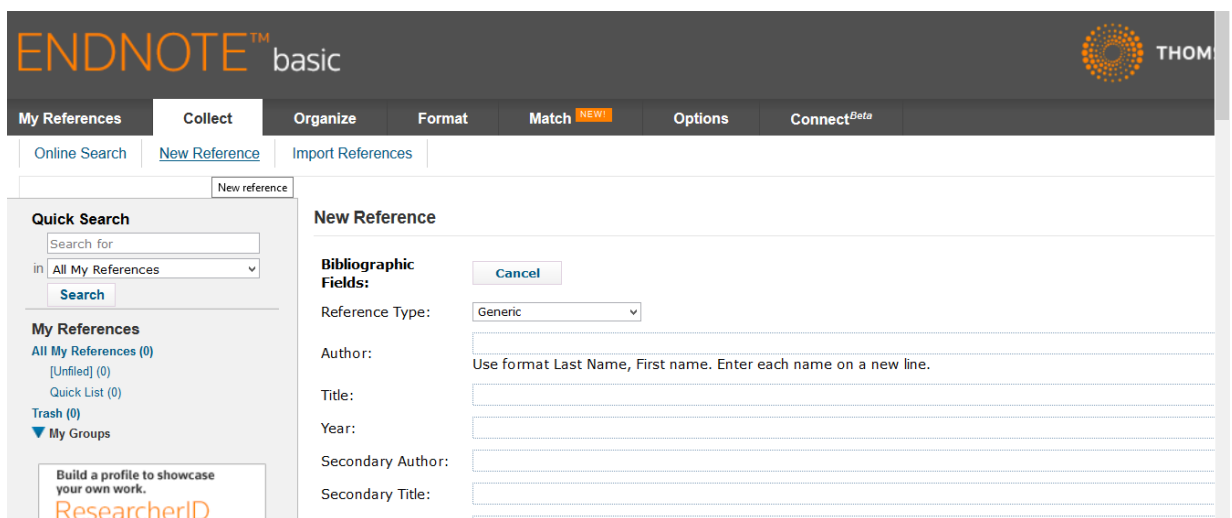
ENDNOTE™ basic

THOM

My References | Collect | Organize | Format | Match NEW! | Options | Connect$^{Beta}$

Online Search | New Reference | Import References

New reference

Quick Search

Search for

in All My References

Search

My References

All My References (0)

[Unfiled] (0)

Quick List (0)

Trash (0)

My Groups

Build a profile to showcase your own work.

ResearcherID

New Reference

Bibliographic Fields:

Cancel

Reference Type: Generic

Author:

Use format Last Name, First name. Enter each name on a new line.

Title:

Year:

Secondary Author:

Secondary Title: